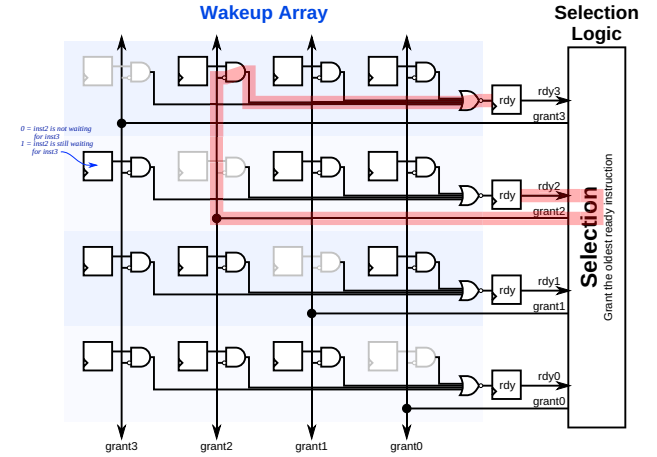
Wakeup Array

Selection Logic

0 = inst2 is not waiting for inst3
1 = inst2 is still waiting for inst3

rdy
rdy3
grant3
rdy
rdy2
grant2
rdy
rdy1
grant1
rdy
rdy0
grant0

Selection
Grant the oldest ready instruction

grant3
grant2
grant1
grant0